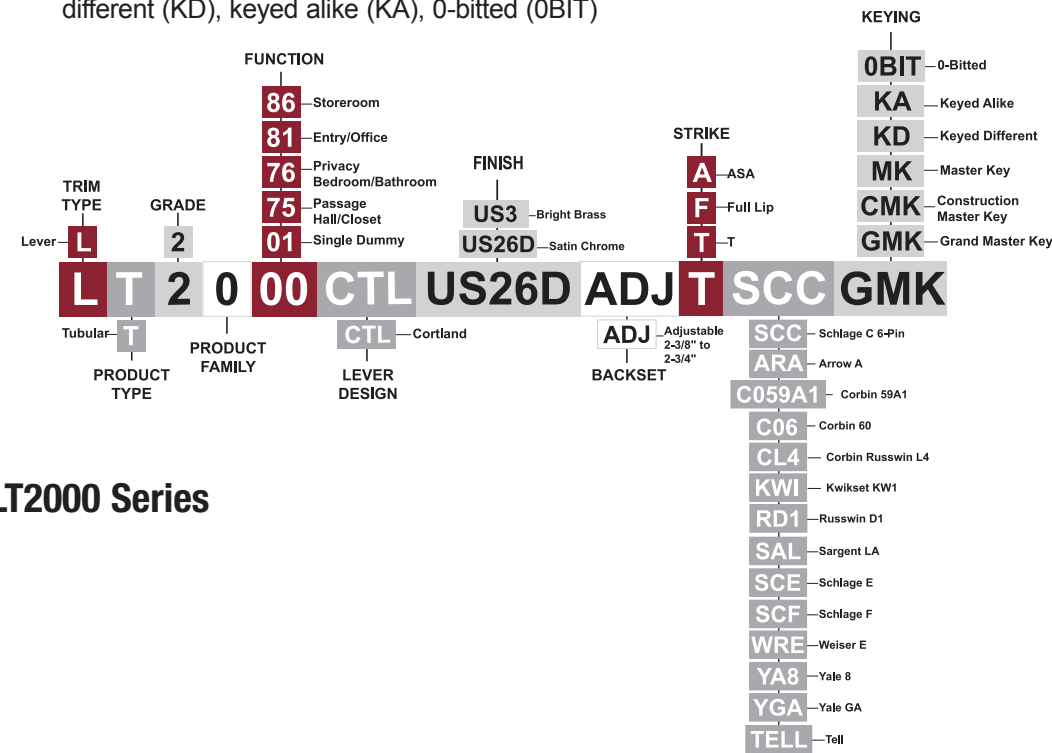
different (KD), keyed alike (KA), 0-bitted (0BIT)

KEYING
0BIT 0-Bitted
KA Keyed Alike
KD Keyed Different
MK Master Key
CMK Construction Master Key
GMK Grand Master Key

FUNCTION
86 Storeroom
81 Entry/Office
76 Privacy Bedroom/Bathroom
75 Passage Hall/Closet
01 Single Dummy

STRIKE
A ASA
F Full Lip
T T

FINISH
US3 Bright Brass
US26D Satin Chrome

TRIM TYPE
Lever L

GRADE
2

L T 2 0 00 CTL US26D ADJ T SCC GMK

Tubular T
PRODUCT TYPE

PRODUCT FAMILY

CTL Cortland
LEVER DESIGN

ADJ Adjustable 2-3/8" to 2-3/4"
BACKSET

SCC Schlage C 6-Pin
ARA Arrow A
C059A1 Corbin 59A1
C06 Corbin 60
CL4 Corbin Russwin L4
KWI Kwikset KW1
RD1 Russwin D1
SAL Sargent LA
SCE Schlage E
SCF Schlage F
WRE Weiser E
YA8 Yale 8
YGA Yale GA
TELL Tell

LT2000 Series